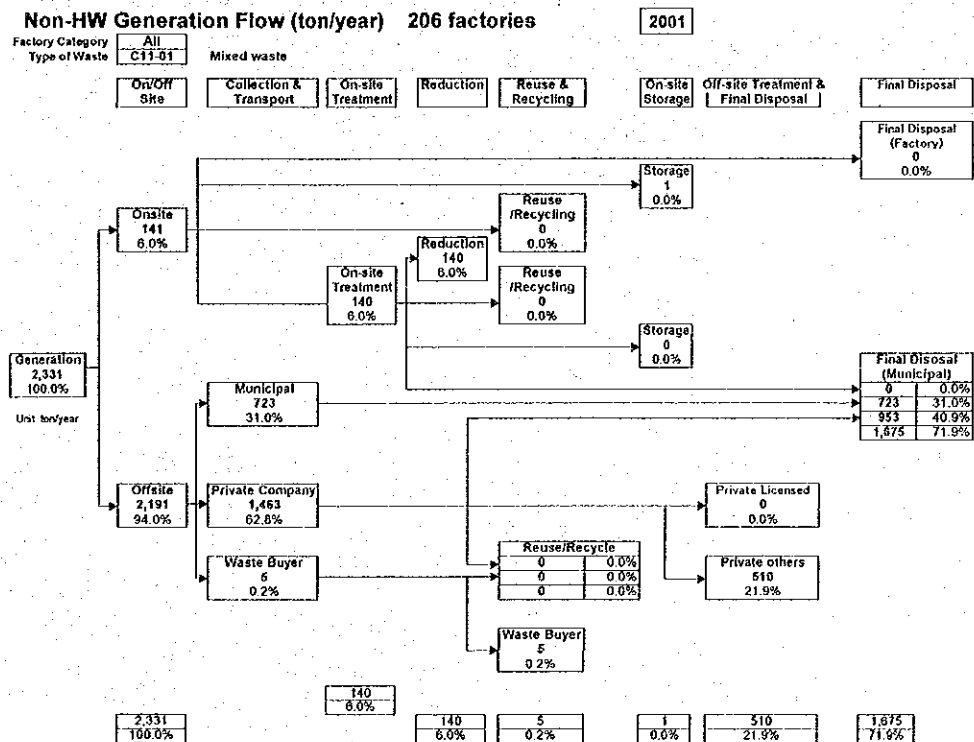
Non-HW Generation Flow (ton/year) 206 factories

2001

Factory Category All
Type of Waste C11-01 Mixed waste

On/Off Site

Collection & Transport

On-site Treatment

Reduction

Reuse & Recycling

On-site Storage

Off-site Treatment & Final Disposal

Final Disposal

Final Disposal (Factory) 0 0.0%

Storage 1 0.0%

Reuse /Recycling 0 0.0%

Onsite 141 6.0%

Reduction 140 6.0%

On-site Treatment 140 6.0%

Reuse /Recycling 0 0.0%

Storage 0 0.0%

Generation 2,331 100.0%

Unit ton/year

Municipal 723 31.0%

Final Disosal (Municipal)

| | |
|---|---|
| 0 | 0.0% |
| 723 | 31.0% |
| 953 | 40.9% |
| 1,675 | 71.9% |

Offsite 2,191 94.0%

Private Company 1,463 62.8%

Private Licensed 0 0.0%

Waste Buyer 5 0.2%

Reuse/Recycle

| | |
|---|---|
| 0 | 0.0% |
| 0 | 0.0% |
| 0 | 0.0% |

Private others 510 21.9%

Waste Buyer 5 0.2%

140 6.0%

2,331 100.0%

140 6.0%

5 0.2%

1 0.0%

510 21.9%

1,675 71.9%